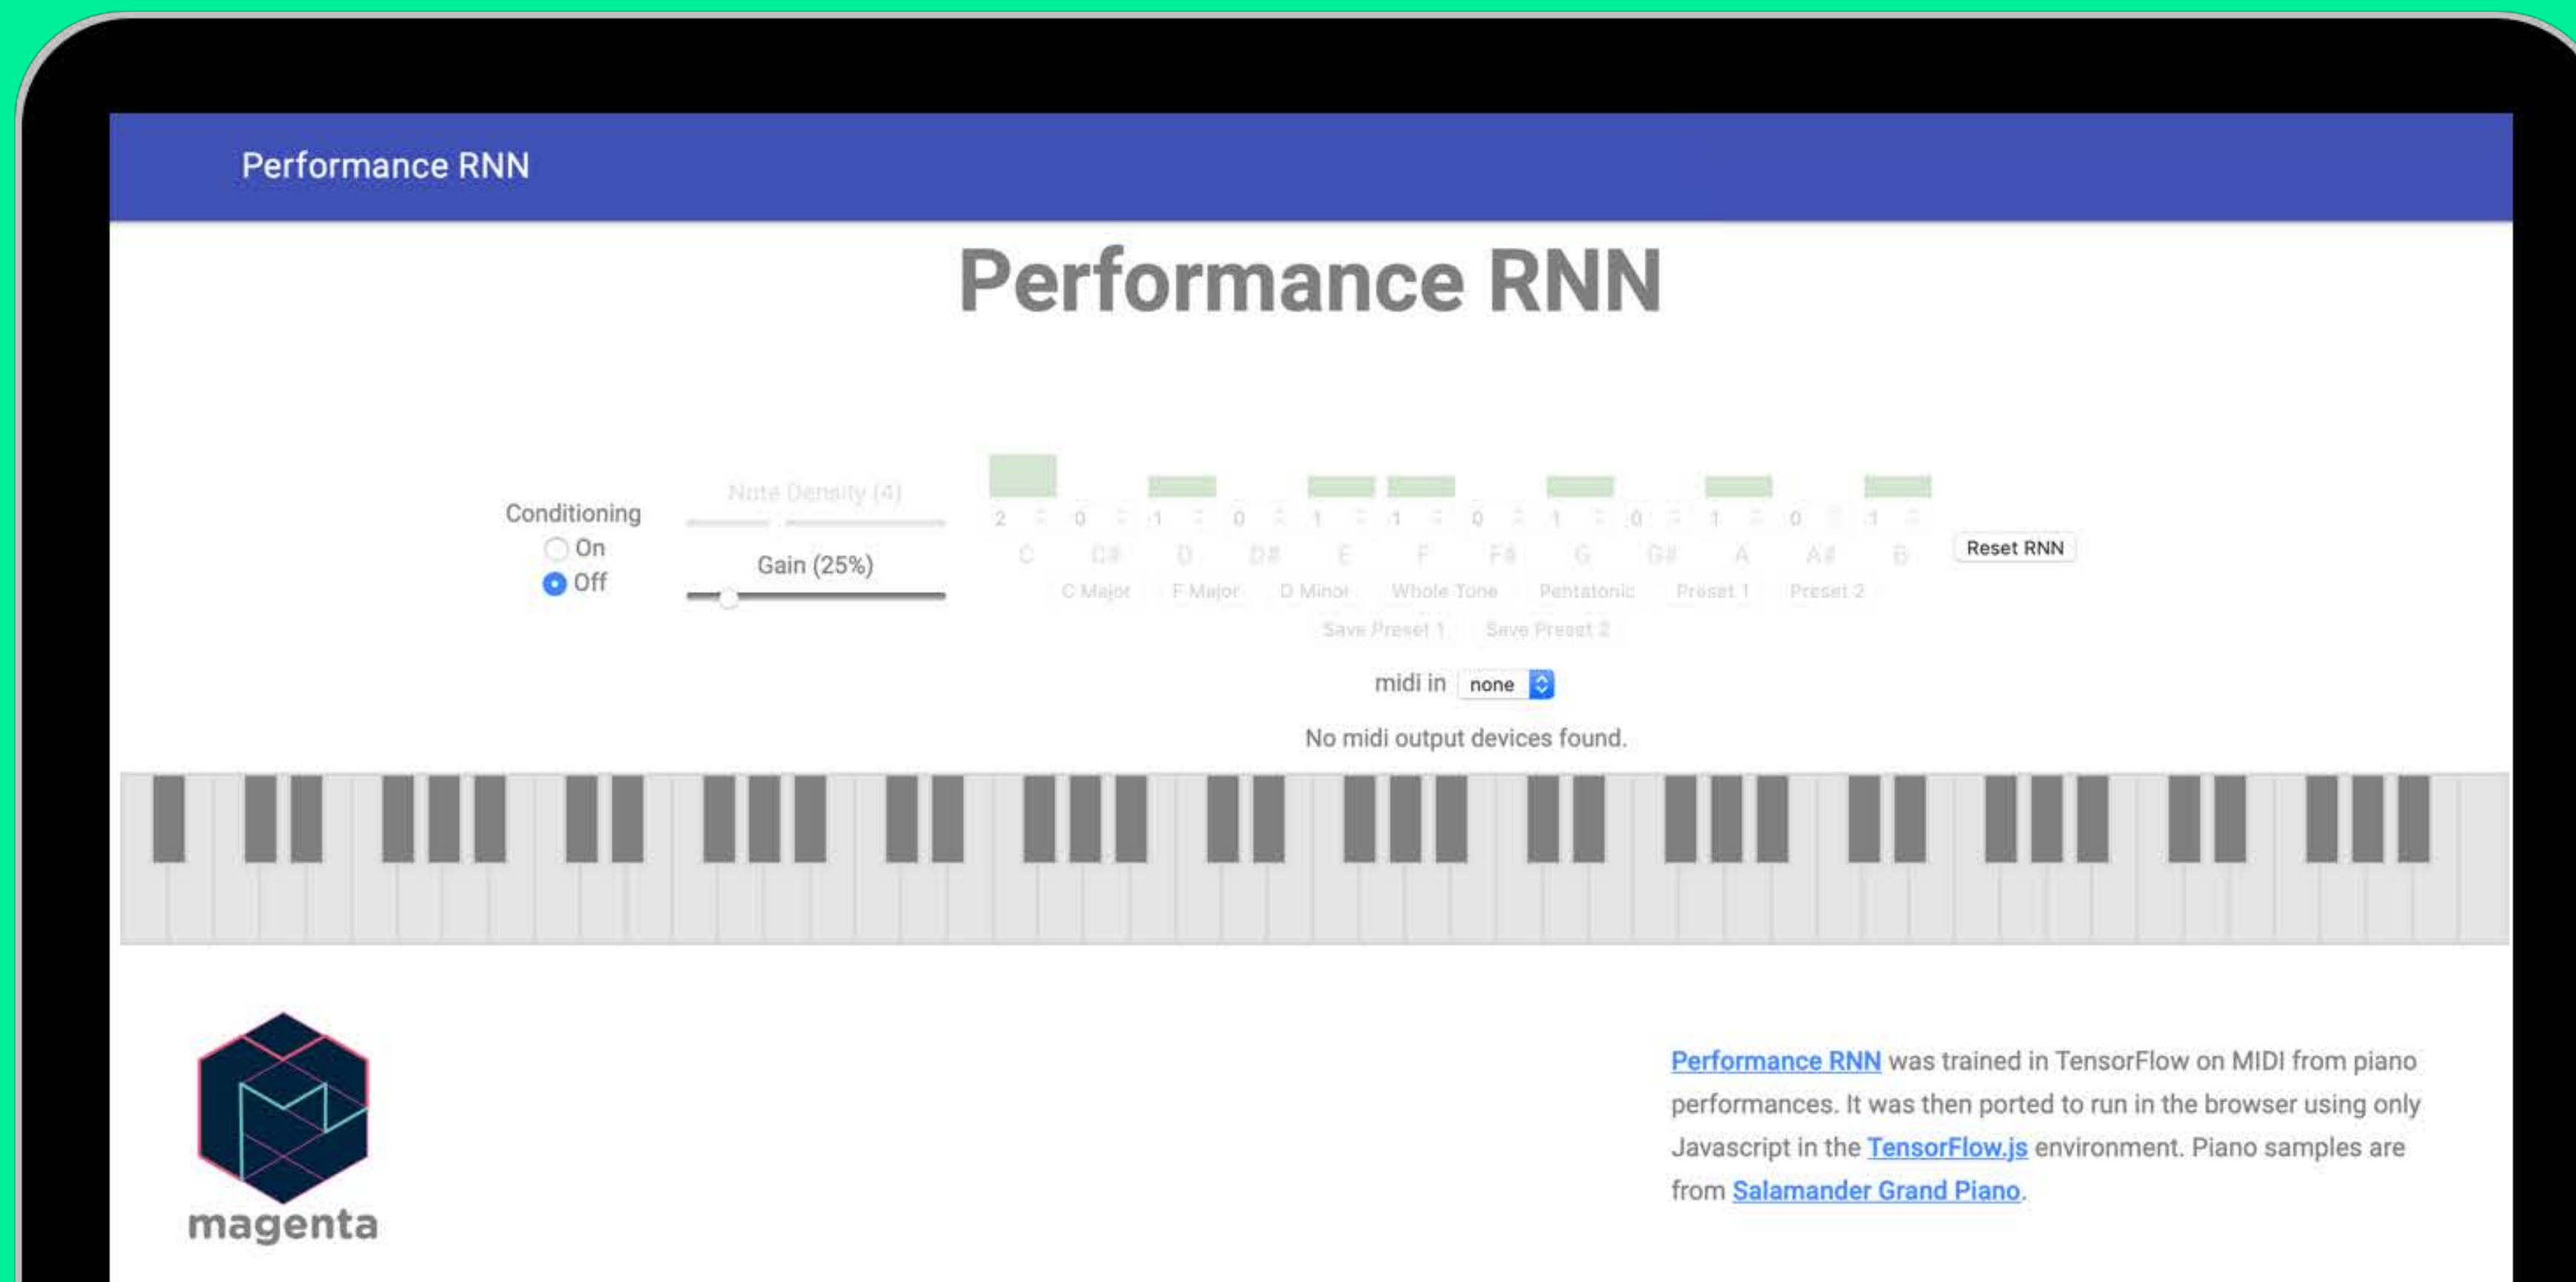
Performance RNN

Performance RNN

Conditioning
On
Off

Note Density (4)

Gain (25%)

2 0 1 0 1 1 0 1 0 1 0 1

C C# D D# E F F# G G# A A# B

Reset RNN

C Major F Major D Minor Whole Tone Pentatonic Preset 1 Preset 2

Save Preset 1 Save Preset 2

midi in none

No midi output devices found.

magenta

Performance RNN was trained in TensorFlow on MIDI from piano performances. It was then ported to run in the browser using only Javascript in the TensorFlow.js environment. Piano samples are from Salamander Grand Piano.